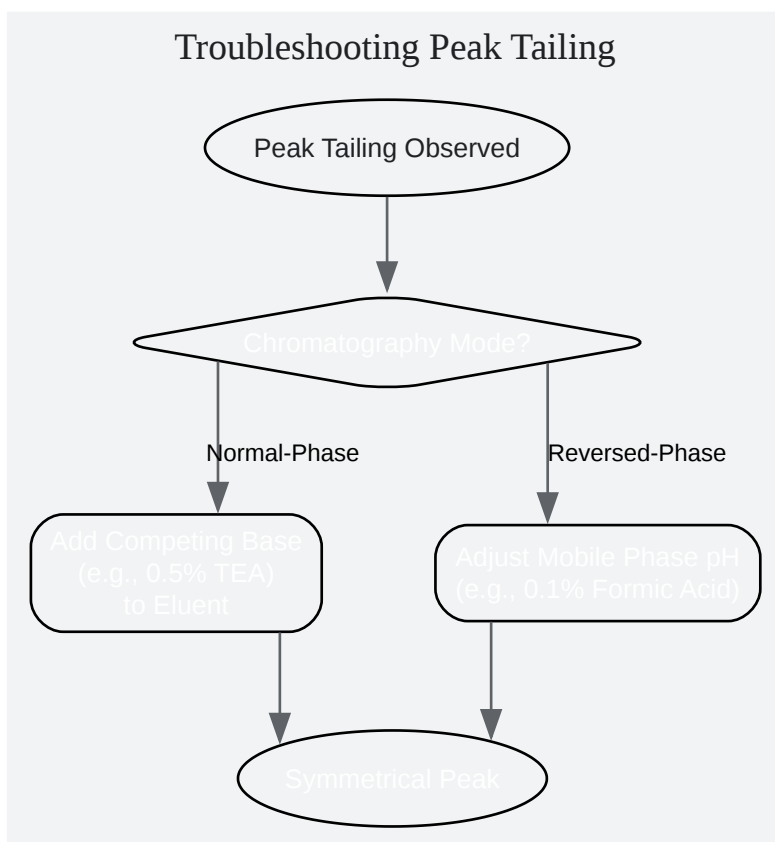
Troubleshooting Peak Tailing

Peak Tailing Observed

Chromatography Mode?

Normal-Phase

Reversed-Phase

Add Competing Base (e.g., 0.5% TEA) to Eluent

Adjust Mobile Phase pH (e.g., 0.1% Formic Acid)

Symmetrical Peak